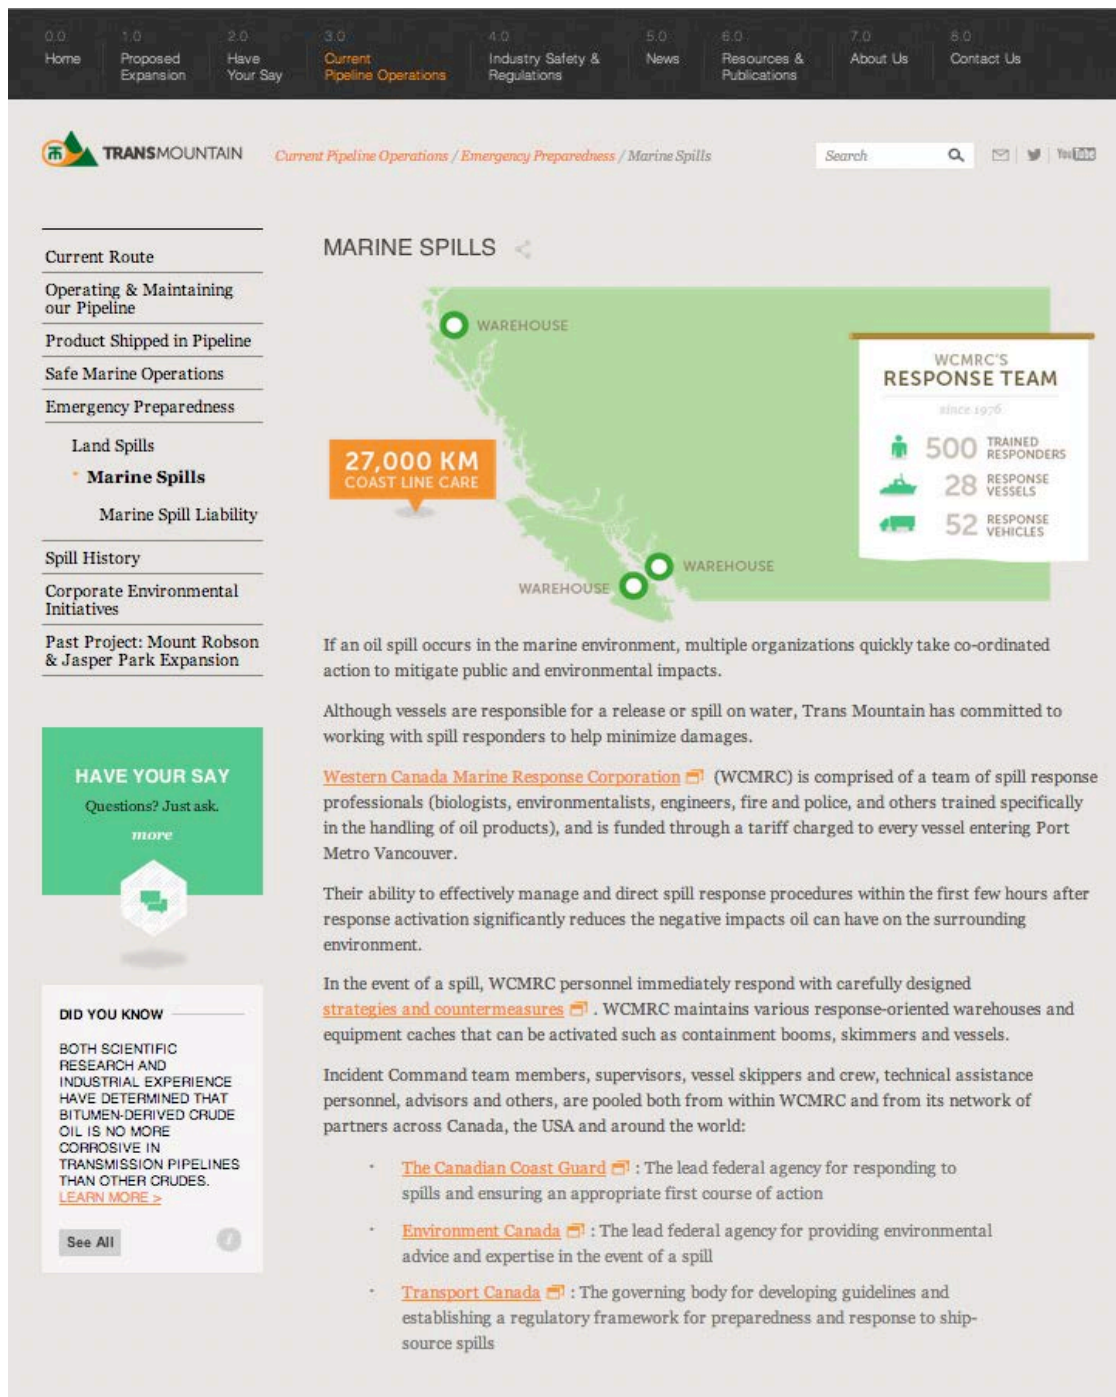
0.0 Home | 1.0 Proposed Expansion | 2.0 Have Your Say | 3.0 Current Pipeline Operations | 4.0 Industry Safety & Regulations | 5.0 News | 6.0 Resources & Publications | 7.0 About Us | 8.0 Contact Us

TRANSMOUNTAIN

Current Pipeline Operations / Emergency Preparedness / Marine Spills

Search

YouTube

Current Route
Operating & Maintaining our Pipeline
Product Shipped in Pipeline
Safe Marine Operations
Emergency Preparedness
Land Spills
Marine Spills
Marine Spill Liability
Spill History
Corporate Environmental Initiatives
Past Project: Mount Robson & Jasper Park Expansion

HAVE YOUR SAY
Questions? Just ask.
more

DID YOU KNOW
BOTH SCIENTIFIC RESEARCH AND INDUSTRIAL EXPERIENCE HAVE DETERMINED THAT BITUMEN-DERIVED CRUDE OIL IS NO MORE CORROSIVE IN TRANSMISSION PIPELINES THAN OTHER CRUDES.
LEARN MORE >
See All

MARINE SPILLS

WAREHOUSE
27,000 KM
COAST LINE CARE
WAREHOUSE
WAREHOUSE

WCMRC'S
RESPONSE TEAM
since 1976
500 TRAINED RESPONDERS
28 RESPONSE VESSELS
52 RESPONSE VEHICLES

If an oil spill occurs in the marine environment, multiple organizations quickly take co-ordinated action to mitigate public and environmental impacts.

Although vessels are responsible for a release or spill on water, Trans Mountain has committed to working with spill responders to help minimize damages.

Western Canada Marine Response Corporation (WCMRC) is comprised of a team of spill response professionals (biologists, environmentalists, engineers, fire and police, and others trained specifically in the handling of oil products), and is funded through a tariff charged to every vessel entering Port Metro Vancouver.

Their ability to effectively manage and direct spill response procedures within the first few hours after response activation significantly reduces the negative impacts oil can have on the surrounding environment.

In the event of a spill, WCMRC personnel immediately respond with carefully designed strategies and countermeasures. WCMRC maintains various response-oriented warehouses and equipment caches that can be activated such as containment booms, skimmers and vessels.

Incident Command team members, supervisors, vessel skippers and crew, technical assistance personnel, advisors and others, are pooled both from within WCMRC and from its network of partners across Canada, the USA and around the world:

• The Canadian Coast Guard : The lead federal agency for responding to spills and ensuring an appropriate first course of action
• Environment Canada : The lead federal agency for providing environmental advice and expertise in the event of a spill
• Transport Canada : The governing body for developing guidelines and establishing a regulatory framework for preparedness and response to ship-source spills